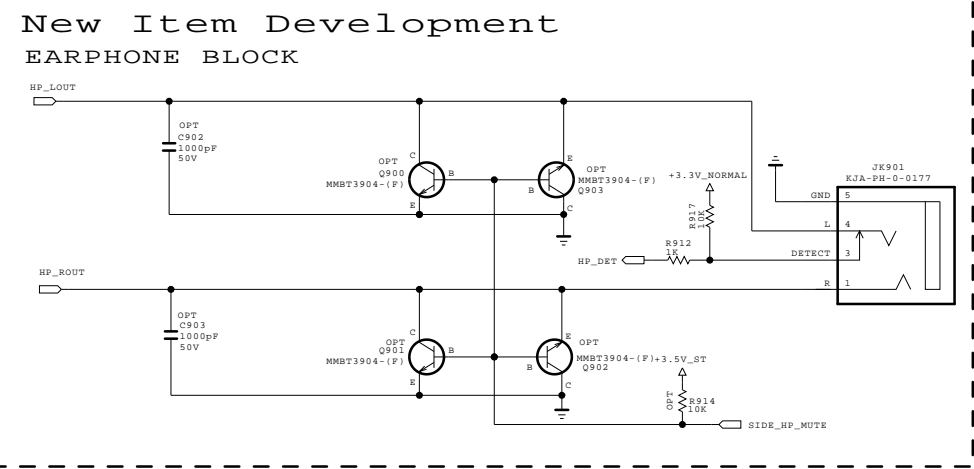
New Item Development
EARPHONE BLOCK

HP_LOUT

OPT
C902
1000pF
50V

OPT
Q900
MMBT3904-(F)
C
B
E

OPT
MMBT3904-(F)
Q903
E
B
C

+3.3V_NORMAL
R917
10K

JK901
KJA-PH-0-0177
GND 5
L 4
DETECT 3
R 1

R912
1K
HP_DET

HP_ROUT

OPT
C903
1000pF
50V

OPT
Q901
MMBT3904-(F)
C
B
E

OPT
MMBT3904-(F)
Q902
+3.5V_ST
E
B
C

OPT
R914
10K

SIDE_HP_MUTE